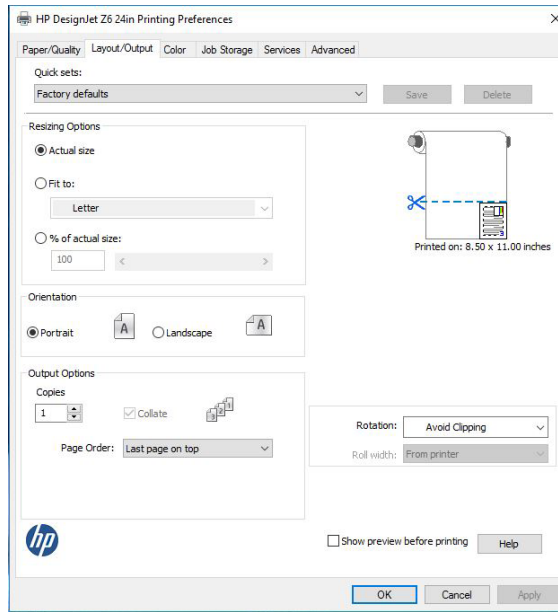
HP DesignJet Z6 24in Printing Preferences

×

Paper/Quality | Layout/Output | Color | Job Storage | Services | Advanced

Quick sets:

Factory defaults

Save

Delete

Resizing Options

Actual size

Fit to:

Letter

% of actual size:

100

Printed on: 8.50 x 11.00 inches

Orientation

Portrait

A

Landscape

A

Output Options

Copies

1

Collate

Page Order: Last page on top

Rotation: Avoid Clipping

Roll width: From printer

hp

Show preview before printing

Help

OK

Cancel

Apply